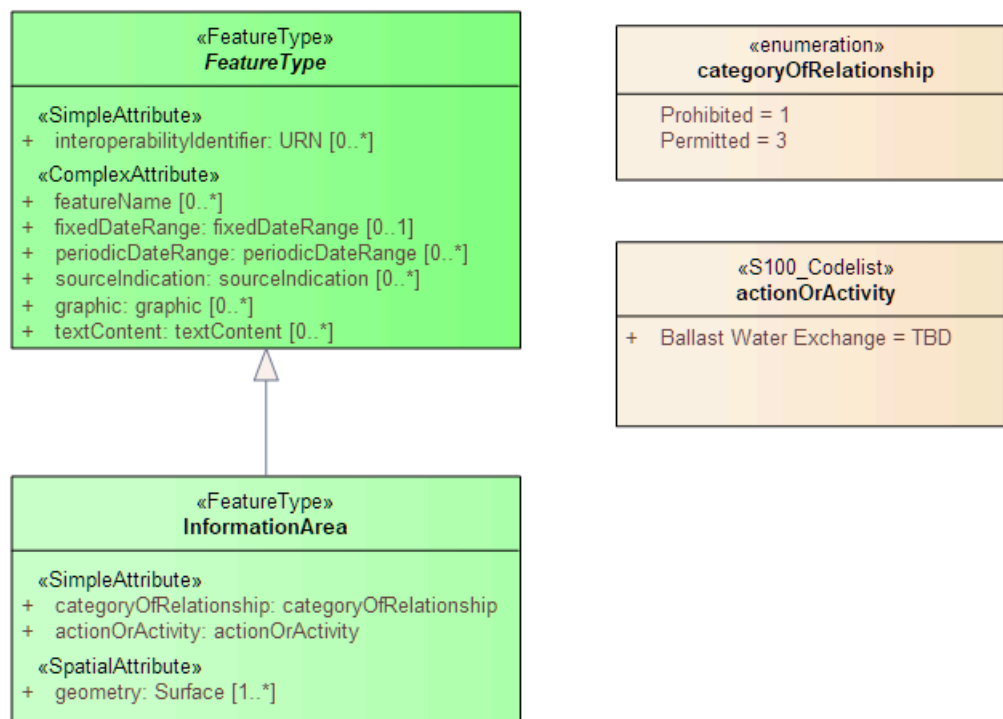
«FeatureType»
*FeatureType*

«SimpleAttribute»
+ interoperabilityIdentifier: URN [0..*]
«ComplexAttribute»
+ featureName [0..*]
+ fixedDateRange: fixedDateRange [0..1]
+ periodicDateRange: periodicDateRange [0..*]
+ sourceIndication: sourceIndication [0..*]
+ graphic: graphic [0..*]
+ textContent: textContent [0..*]

«enumeration»
**categoryOfRelationship**

Prohibited = 1
Permitted = 3

«S100_Codelist»
**actionOrActivity**

+ Ballast Water Exchange = TBD

«FeatureType»
**InformationArea**

«SimpleAttribute»
+ categoryOfRelationship: categoryOfRelationship
+ actionOrActivity: actionOrActivity
«SpatialAttribute»
+ geometry: Surface [1..*]